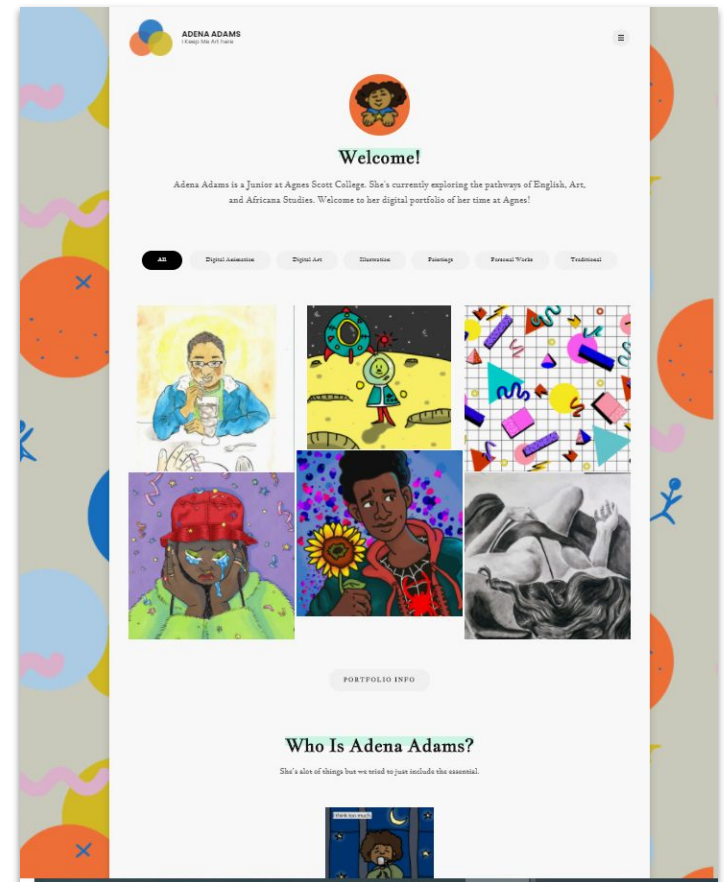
ADENA ADAMS
I Keep Me Art here

Welcome!

Adena Adams is a Junior at Agnes Scott College. She's currently exploring the pathways of English, Art, and Africana Studies. Welcome to her digital portfolio of her time at Agnes!

All
Digital Animation
Digital Art
Illustration
Paintings
Personal Works
Traditional

PORTFOLIO INFO

Who Is Adena Adams?

She's alot of things but we tried to just include the essential.

think too much